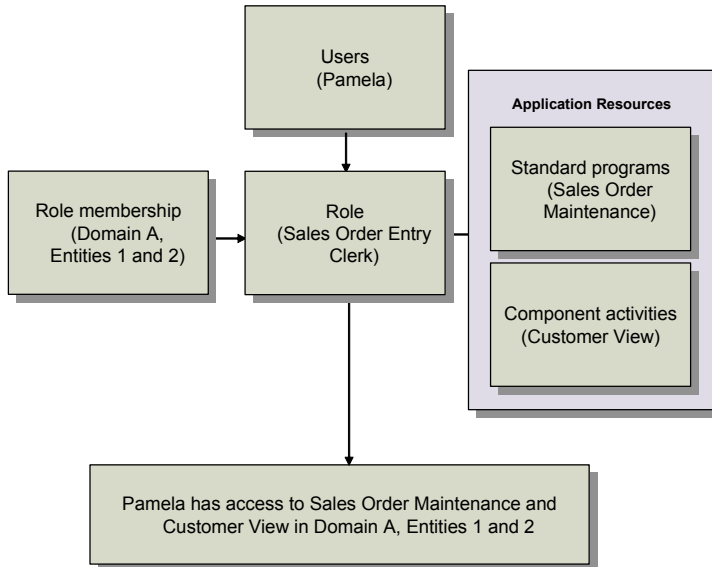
Users
(Pamela)

Role membership
(Domain A, Entities 1 and 2)

Role
(Sales Order Entry Clerk)

Application Resources

Standard programs
(Sales Order Maintenance)

Component activities
(Customer View)

Pamela has access to Sales Order Maintenance and Customer View in Domain A, Entities 1 and 2